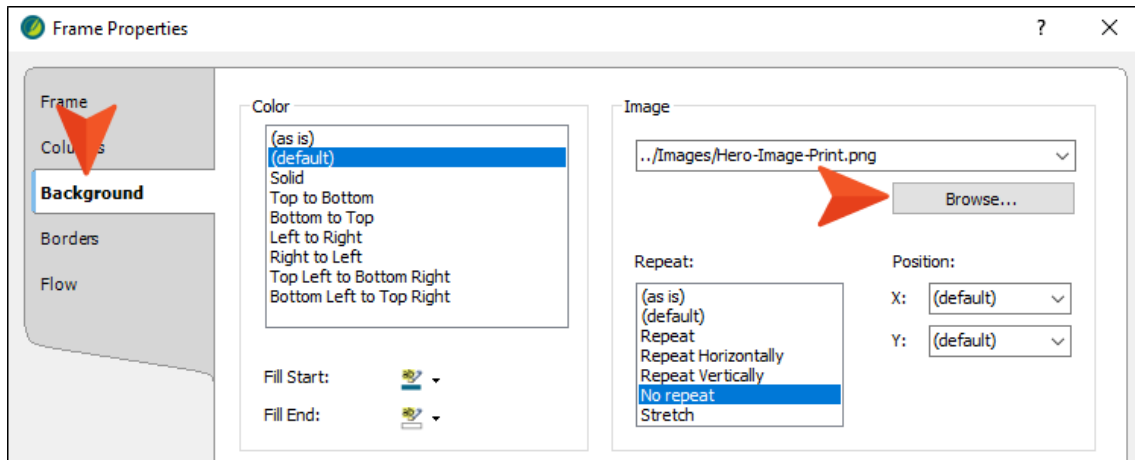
Frame Properties

?

X

Frame

Colu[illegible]s

Background

Borders

Flow

Color

(as is)
(default)
Solid
Top to Bottom
Bottom to Top
Left to Right
Right to Left
Top Left to Bottom Right
Bottom Left to Top Right

Fill Start:

Fill End:

Image

../Images/Hero-Image-Print.png

Browse...

Repeat:

(as is)
(default)
Repeat
Repeat Horizontally
Repeat Vertically
No repeat
Stretch

Position:

X: (default)

Y: (default)